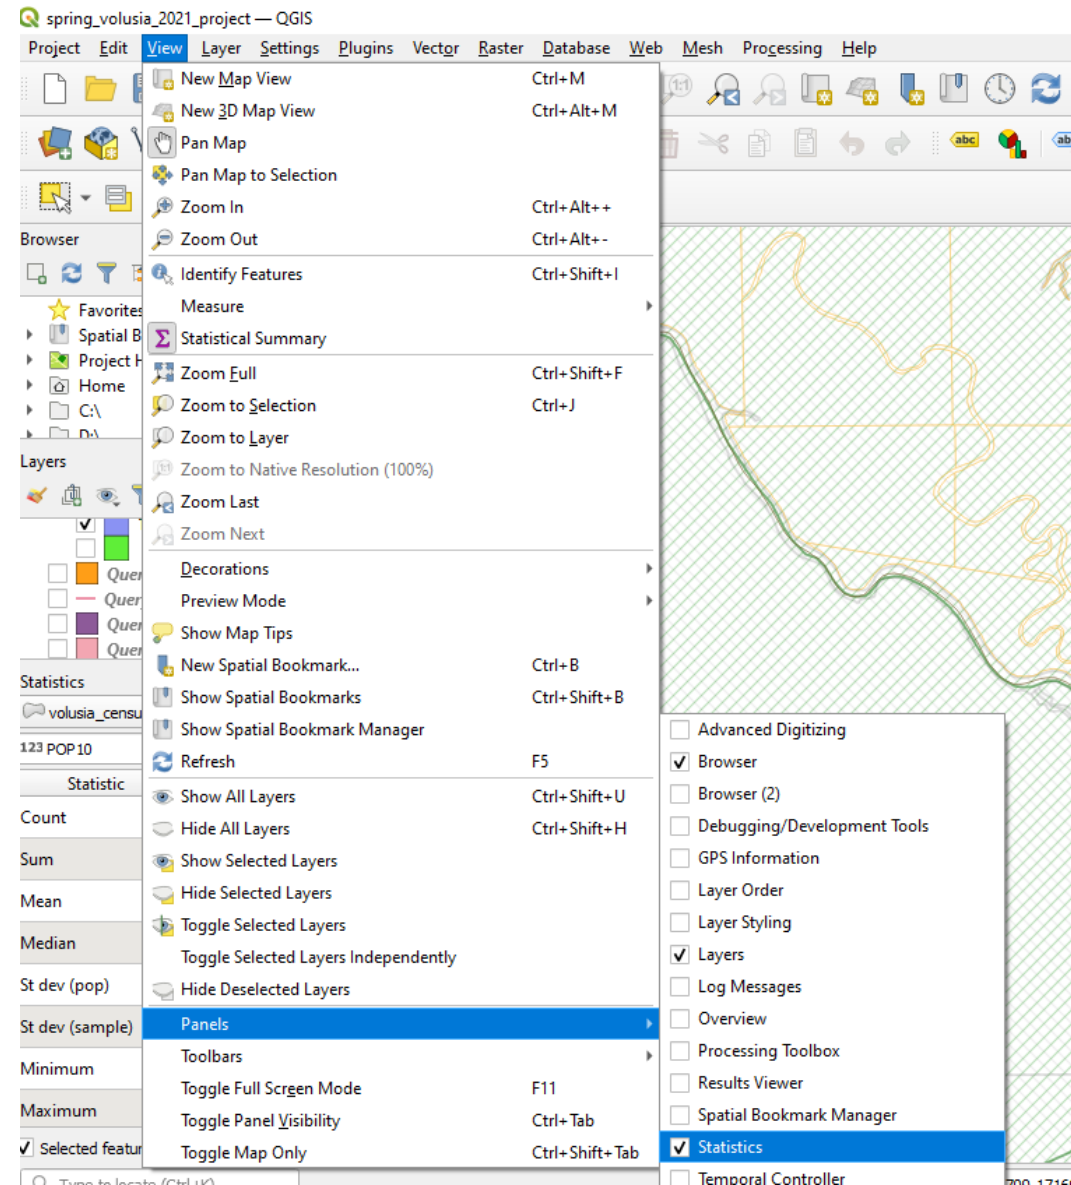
spring_volusia_2021_project — QGIS

Project Edit View Layer Settings Plugins Vector Raster Database Web Mesh Processing Help

New Map View Ctrl+M
New 3D Map View Ctrl+Alt+M
Pan Map
Pan Map to Selection
Zoom In Ctrl+Alt++
Zoom Out Ctrl+Alt+-
Identify Features Ctrl+Shift+I
Measure
Statistical Summary
Zoom Full Ctrl+Shift+F
Zoom to Selection Ctrl+J
Zoom to Layer
Zoom to Native Resolution (100%)
Zoom Last
Zoom Next
Decorations
Preview Mode
Show Map Tips
New Spatial Bookmark... Ctrl+B
Show Spatial Bookmarks Ctrl+Shift+B
Show Spatial Bookmark Manager
Refresh F5
Show All Layers Ctrl+Shift+U
Hide All Layers Ctrl+Shift+H
Show Selected Layers
Hide Selected Layers
Toggle Selected Layers
Toggle Selected Layers Independently
Hide Deselected Layers
Panels
Toolbars
Toggle Full Screen Mode F11
Toggle Panel Visibility Ctrl+Tab
Toggle Map Only Ctrl+Shift+Tab

Advanced Digitizing
Browser
Browser (2)
Debugging/Development Tools
GPS Information
Layer Order
Layer Styling
Layers
Log Messages
Overview
Processing Toolbox
Results Viewer
Spatial Bookmark Manager
Statistics
Temporal Controller

abc

Browser
Favorites
Spatial B
Project H
Home
C:\
D:\
Layers
Quer
Quer
Quer
Quer
Statistics
volusia_censu
123 POP10
Statistic
Count
Sum
Mean
Median
St dev (pop)
St dev (sample)
Minimum
Maximum
Selected featur
Type to locate (Ctrl+K)
700, 1716